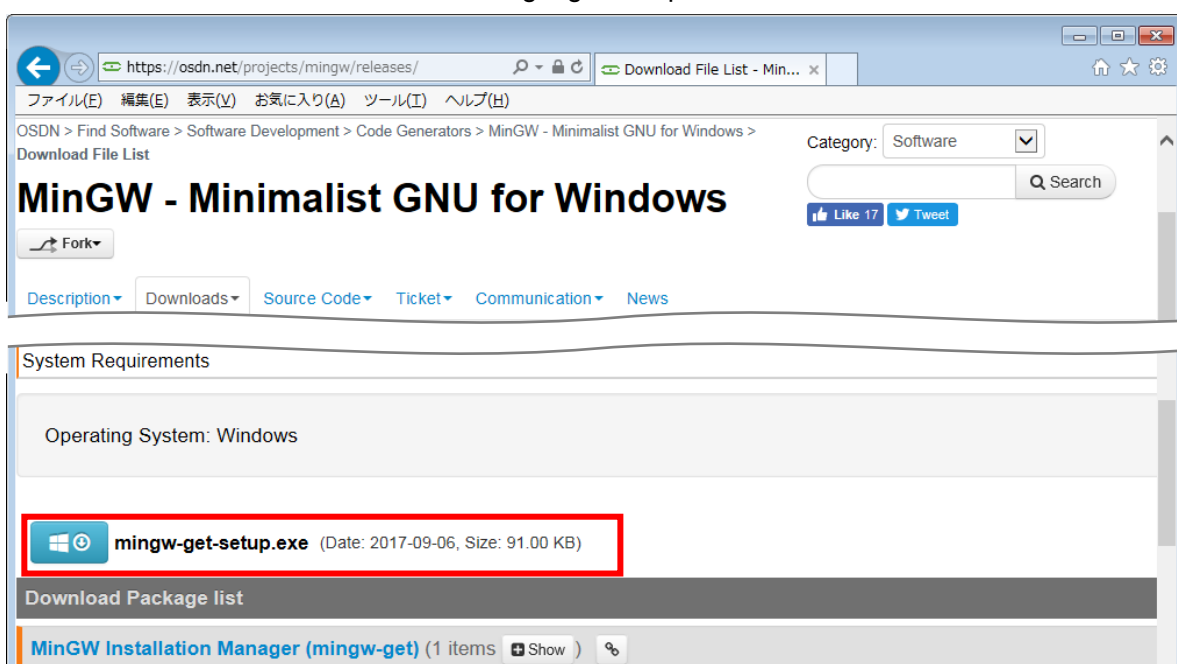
https://osdn.net/projects/mingw/releases/

Download File List - Min...

ファイル(F) 編集(E) 表示(V) お気に入り(A) ツール(T) ヘルプ(H)

OSDN > Find Software > Software Development > Code Generators > MinGW - Minimalist GNU for Windows > Download File List

Category: Software

Search

Like 17 Tweet

MinGW - Minimalist GNU for Windows

Fork

Description Downloads Source Code Ticket Communication News

System Requirements

Operating System: Windows

mingw-get-setup.exe (Date: 2017-09-06, Size: 91.00 KB)

Download Package list

MinGW Installation Manager (mingw-get) (1 items Show )